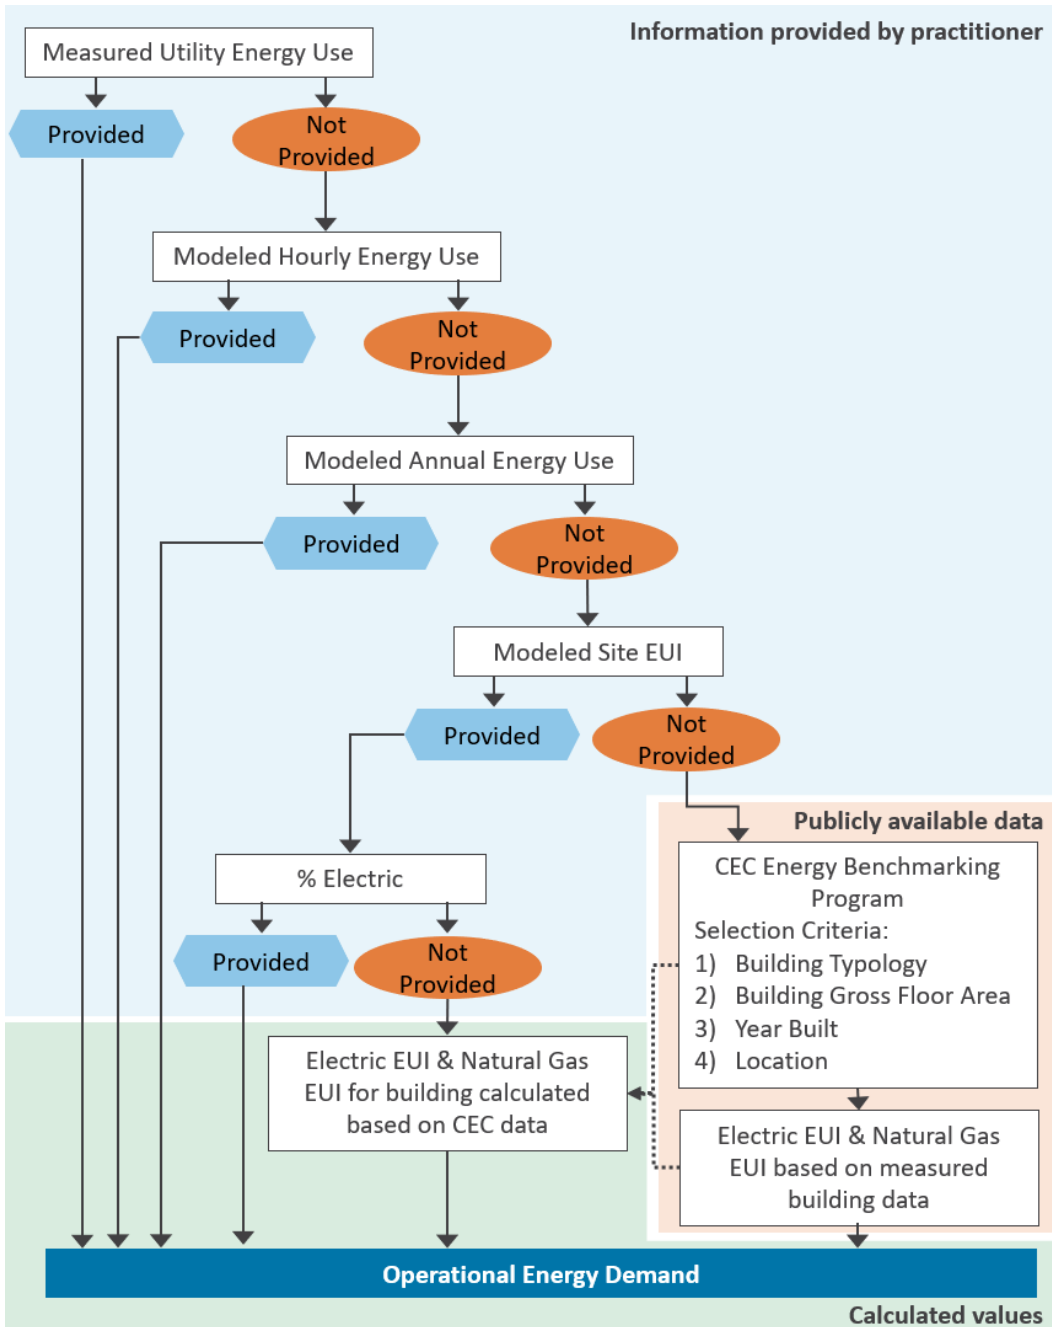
Measured Utility Energy Use

Information provided by practitioner

Provided

Not Provided

Modeled Hourly Energy Use

Provided

Not Provided

Modeled Annual Energy Use

Provided

Not Provided

Modeled Site EUI

Provided

Not Provided

Publicly available data

% Electric

CEC Energy Benchmarking Program
Selection Criteria:
1) Building Typology
2) Building Gross Floor Area
3) Year Built
4) Location

Provided

Not Provided

Electric EUI & Natural Gas EUI for building calculated based on CEC data

Electric EUI & Natural Gas EUI based on measured building data

Operational Energy Demand

Calculated values